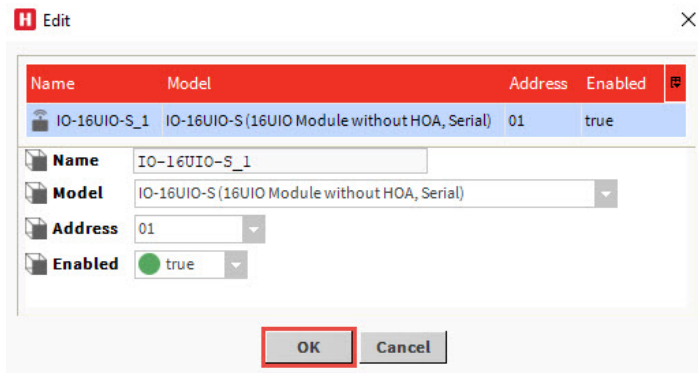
H Edit

| Name | Model | Address | Enabled |
|---|---|---|---|
| IO-16UIO-S_1 | IO-16UIO-S (16UIO Module without HOA, Serial) | 01 | true |

Name IO-16UIO-S_1

Model IO-16UIO-S (16UIO Module without HOA, Serial)

Address 01

Enabled true

OK Cancel